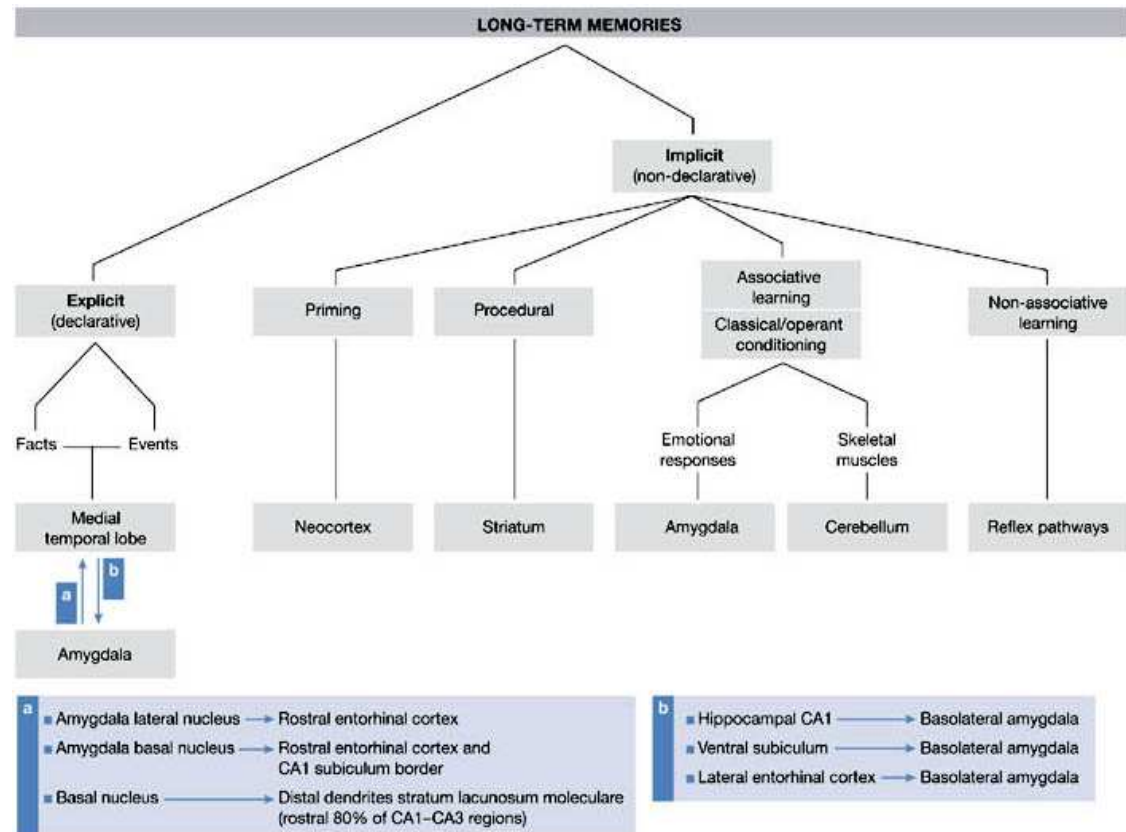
LONG-TERM MEMORIES

Implicit (non-declarative)

Explicit (declarative)

Priming

Procedural

Associative learning

Classical/operant conditioning

Non-associative learning

Facts

Events

Emotional responses

Skeletal muscles

Medial temporal lobe

Neocortex

Striatum

Amygdala

Cerebellum

Reflex pathways

a

b

Amygdala

a
- Amygdala lateral nucleus → Rostral entorhinal cortex
- Amygdala basal nucleus → Rostral entorhinal cortex and CA1 subiculum border
- Basal nucleus → Distal dendrites stratum lacunosum moleculare (rostral 80% of CA1–CA3 regions)

b
- Hippocampal CA1 → Basolateral amygdala
- Ventral subiculum → Basolateral amygdala
- Lateral entorhinal cortex → Basolateral amygdala